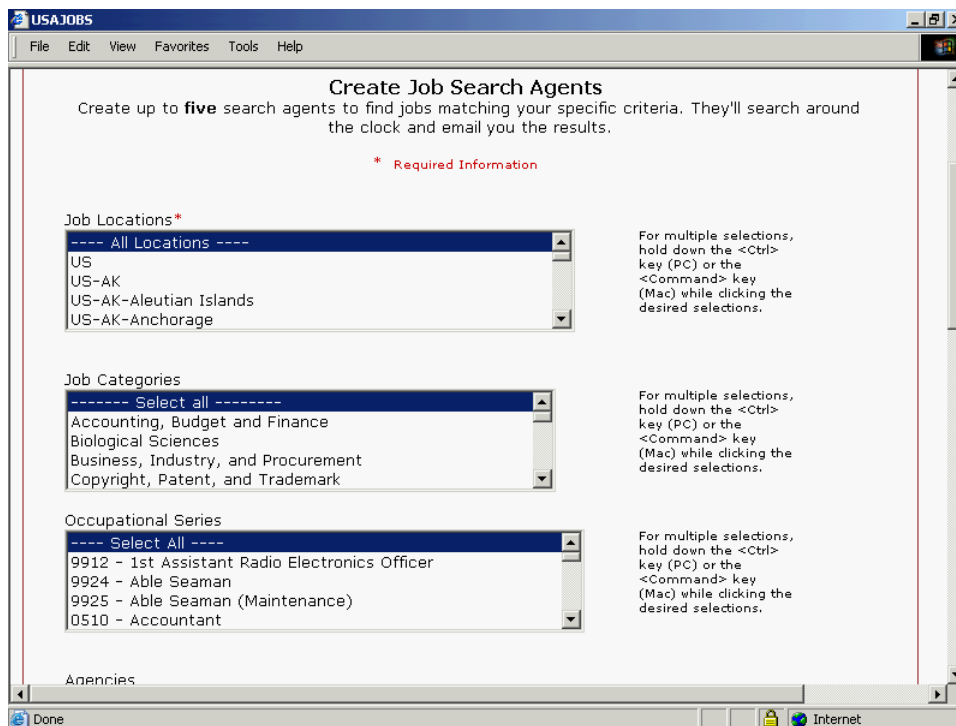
USAJOBS

File Edit View Favorites Tools Help

Create Job Search Agents

Create up to **five** search agents to find jobs matching your specific criteria. They'll search around the clock and email you the results.

* Required Information

Job Locations*

---- All Locations ----
US
US-AK
US-AK-Aleutian Islands
US-AK-Anchorage

For multiple selections, hold down the <Ctrl> key (PC) or the <Command> key (Mac) while clicking the desired selections.

Job Categories

-------- Select all --------
Accounting, Budget and Finance
Biological Sciences
Business, Industry, and Procurement
Copyright, Patent, and Trademark

For multiple selections, hold down the <Ctrl> key (PC) or the <Command> key (Mac) while clicking the desired selections.

Occupational Series

---- Select All ----
9912 - 1st Assistant Radio Electronics Officer
9924 - Able Seaman
9925 - Able Seaman (Maintenance)
0510 - Accountant

For multiple selections, hold down the <Ctrl> key (PC) or the <Command> key (Mac) while clicking the desired selections.

Agencies

Done

Internet